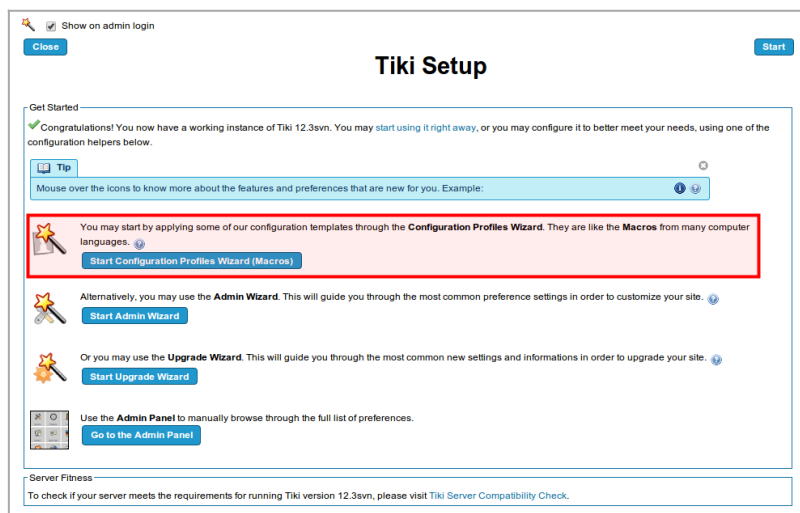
Show on admin login

Close

Start

Tiki Setup

Get Started

Congratulations! You now have a working instance of Tiki 12.3svn. You may start using it right away, or you may configure it to better meet your needs, using one of the configuration helpers below.

Tip

Mouse over the icons to know more about the features and preferences that are new for you. Example:

You may start by applying some of our configuration templates through the **Configuration Profiles Wizard**. They are like the **Macros** from many computer languages.

Start Configuration Profiles Wizard (Macros)

Alternatively, you may use the **Admin Wizard**. This will guide you through the most common preference settings in order to customize your site.

Start Admin Wizard

Or you may use the **Upgrade Wizard**. This will guide you through the most common new settings and informations in order to upgrade your site.

Start Upgrade Wizard

Use the **Admin Panel** to manually browse through the full list of preferences.

Go to the Admin Panel

Server Fitness

To check if your server meets the requirements for running Tiki version 12.3svn, please visit Tiki Server Compatibility Check.